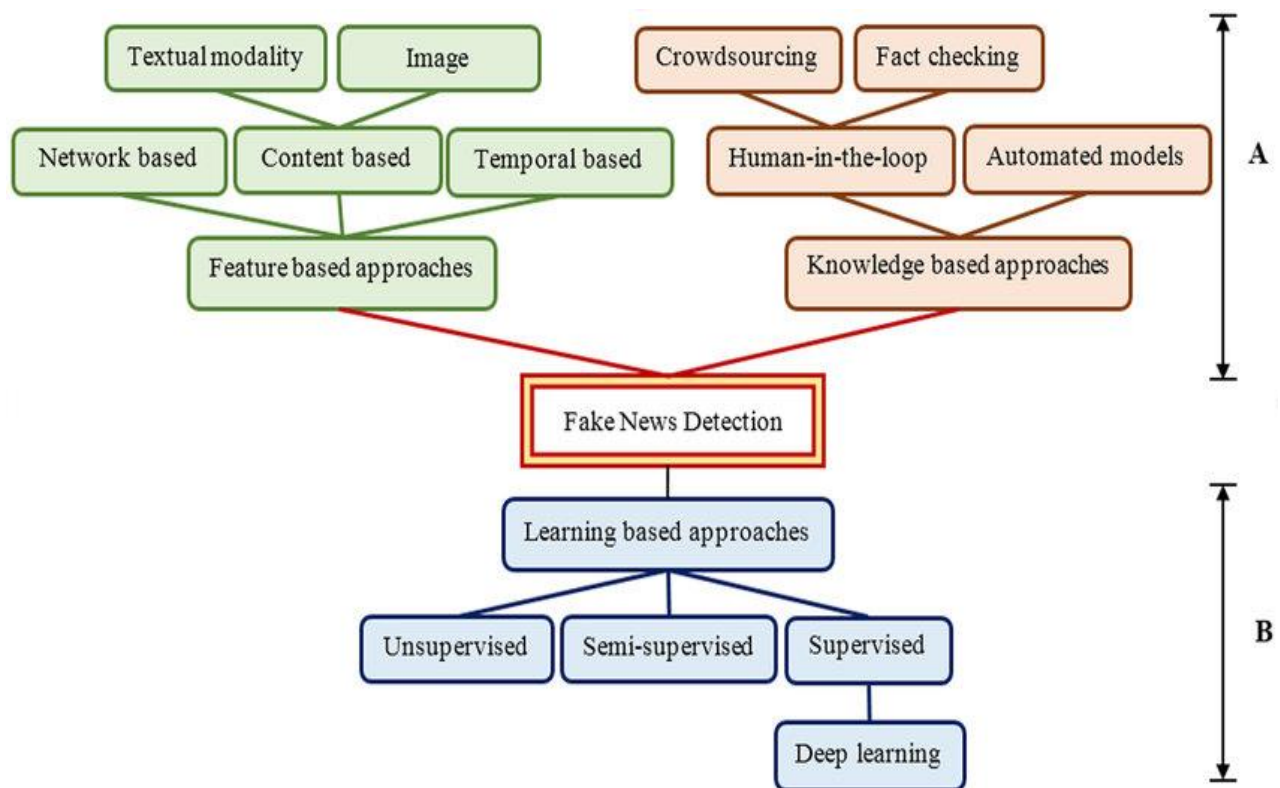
Textual modality
Image
Crowdsourcing
Fact checking
Network based
Content based
Temporal based
Human-in-the-loop
Automated models
A
Feature based approaches
Knowledge based approaches
Fake News Detection
Learning based approaches
Unsupervised
Semi-supervised
Supervised
B
Deep learning